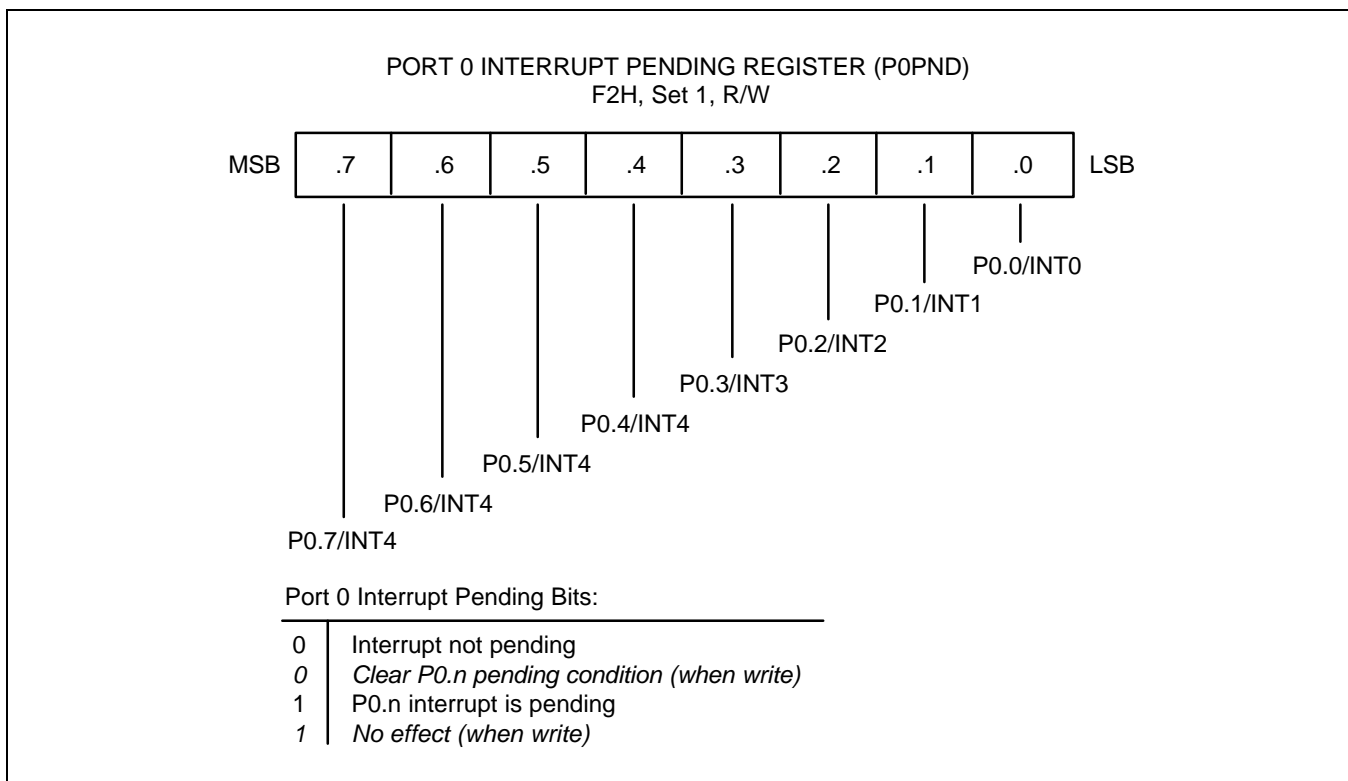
PORT 0 INTERRUPT PENDING REGISTER (P0PND)
F2H, Set 1, R/W

| MSB | .7 | .6 | .5 | .4 | .3 | .2 | .1 | .0 | LSB |
|---|---|---|---|---|---|---|---|---|---|

P0.0/INT0

P0.1/INT1

P0.2/INT2

P0.3/INT3

P0.4/INT4

P0.5/INT4

P0.6/INT4

P0.7/INT4

Port 0 Interrupt Pending Bits:

| | |
|---|---|
| 0 | Interrupt not pending |
| *0* | *Clear P0.n pending condition (when write)* |
| 1 | P0.n interrupt is pending |
| *1* | *No effect (when write)* |